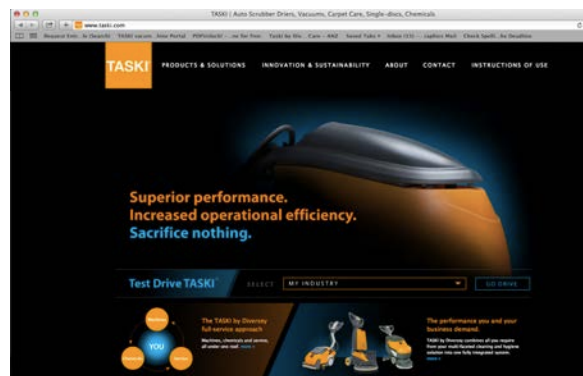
TASKI | Auto Scrubber Driers, Vacuums, Carpet Care, Single-discs, Chemicals

www.taski.com

TASKI

PRODUCTS & SOLUTIONS

INNOVATION & SUSTAINABILITY

ABOUT

CONTACT

INSTRUCTIONS OF USE

Superior performance.
Increased operational efficiency.
Sacrifice nothing.

Test Drive TASKI

SELECT

MY INDUSTRY

GO DRIVE

Machines

YOU

Chemicals

Service

The TASKI by Diversey full-service approach

Machines, chemicals and service, all under one roof. more »

The performance you and your business demand.

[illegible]